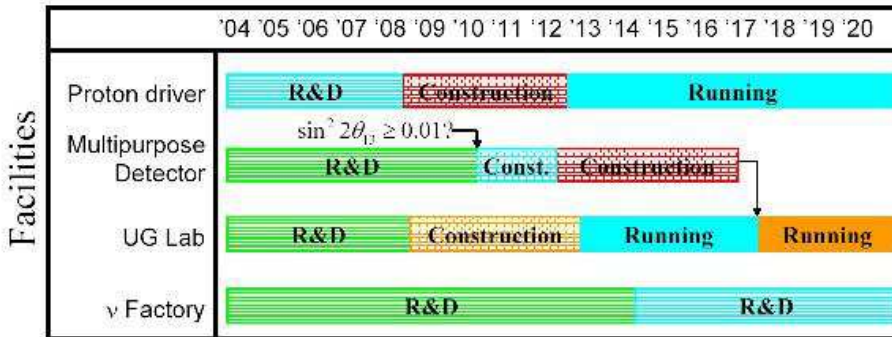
| | '04 '05 '06 '07 '08 '09 '10 '11 '12 '13 '14 '15 '16 '17 '18 '19 '20 |
|---|---|
| Proton driver | R&D · Construction · Running |
| Multipurpose Detector | $\sin^2 2\theta_{13} \geq 0.01?$ · R&D · Const. · Construction |
| UG Lab | R&D · Construction · Running · Running |
| $\nu$ Factory | R&D · R&D |

Facilities